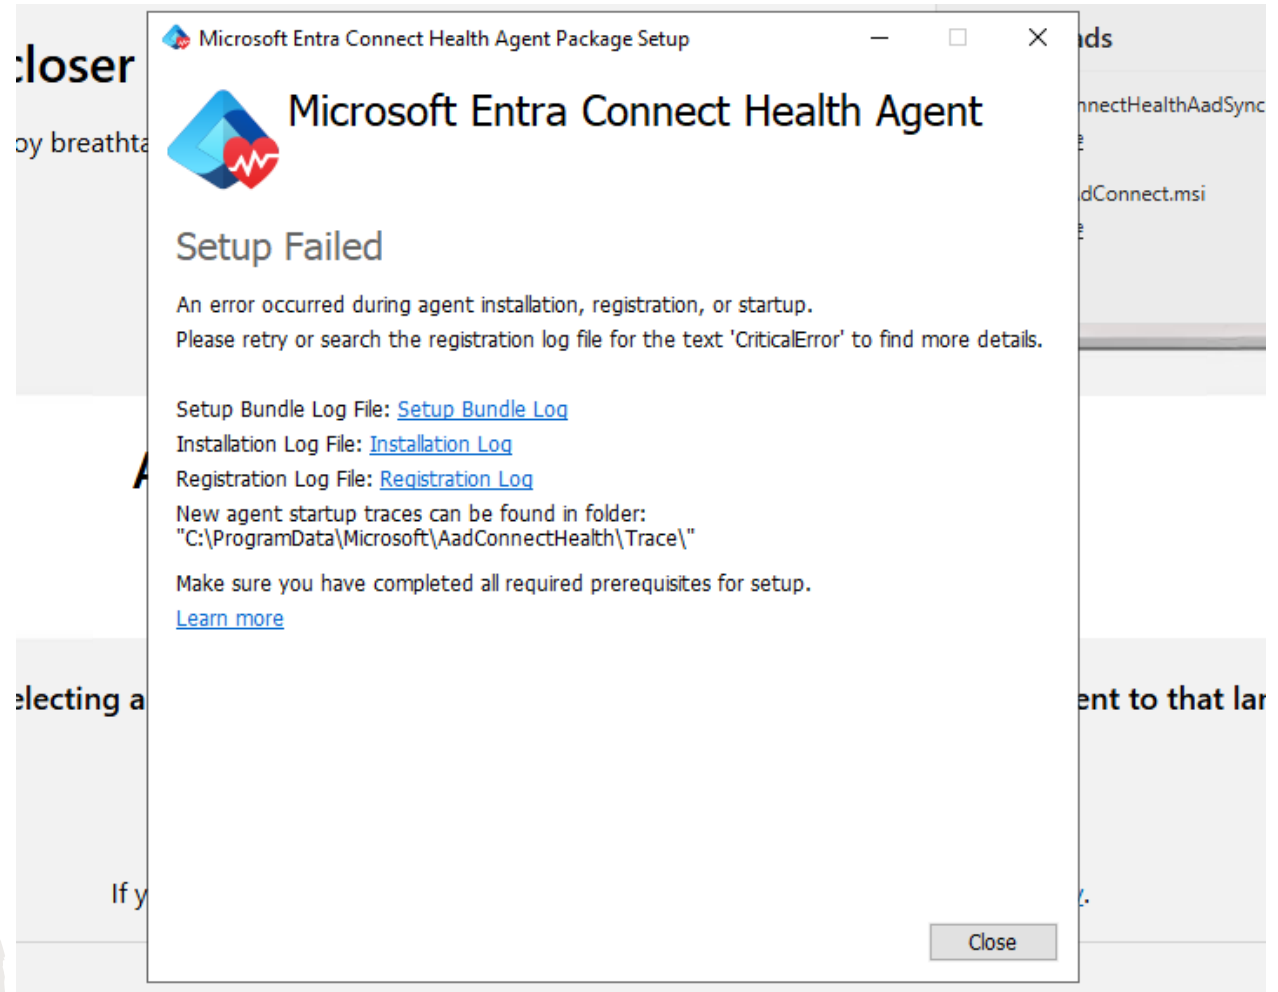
closer
oy breatht

A

electing a

If y

Microsoft Entra Connect Health Agent Package Setup

Microsoft Entra Connect Health Agent

Setup Failed

An error occurred during agent installation, registration, or startup.
Please retry or search the registration log file for the text 'CriticalError' to find more details.

Setup Bundle Log File: Setup Bundle Log
Installation Log File: Installation Log
Registration Log File: Registration Log
New agent startup traces can be found in folder:
"C:\ProgramData\Microsoft\AadConnectHealth\Trace\"

Make sure you have completed all required prerequisites for setup.
Learn more

Close

ds
nnectHealthAadSync
e
dConnect.msi
e

ent to that lar
.